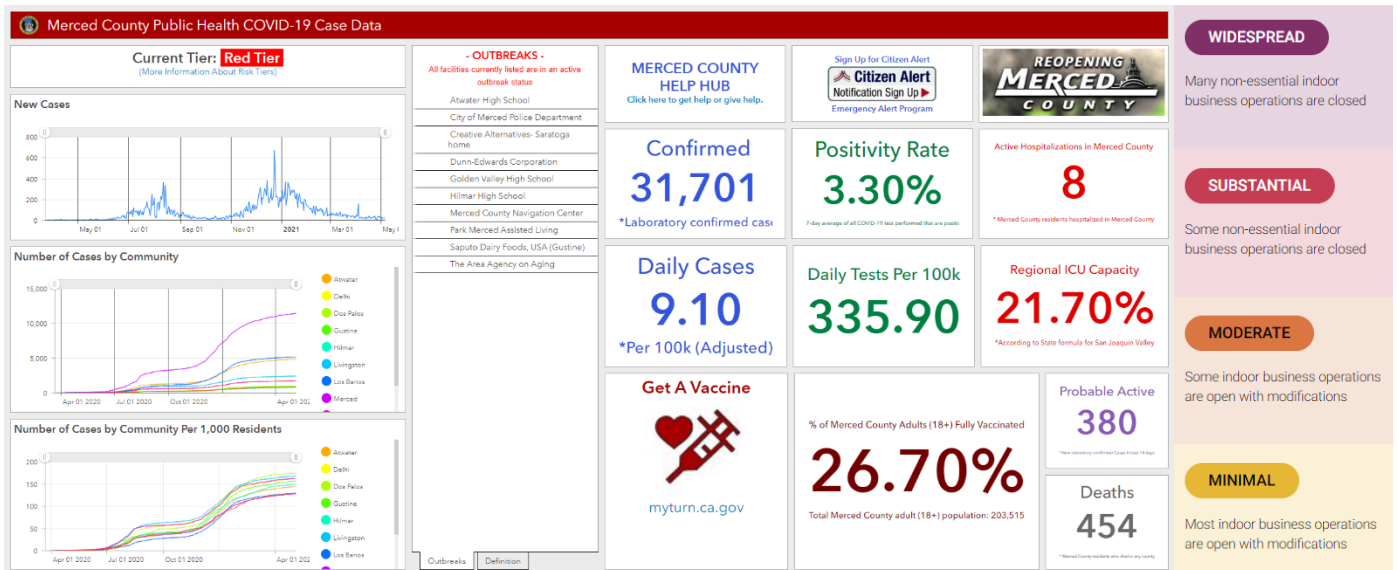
Merced County Public Health COVID-19 Case Data

Current Tier: Red Tier
(More Information About Risk Tiers)

New Cases

800
600
400
200
0
May 01 Jul 01 Sep 01 Nov 01 2021 Mar 01 May 0

Number of Cases by Community

15,000
10,000
5,000
0
Apr 01 2020 Jul 01 2020 Oct 01 2020 Apr 01 20

Atwater
Delhi
Dos Palos
Gustine
Hilmar
Livingston
Los Banos
Merced

Number of Cases by Community Per 1,000 Residents

200
150
100
50
0
Apr 01 2020 Jul 01 2020 Oct 01 2020 Apr 01 20

Atwater
Delhi
Dos Palos
Gustine
Hilmar
Livingston
Los Banos

- OUTBREAKS -
All facilities currently listed are in an active outbreak status

Atwater High School
City of Merced Police Department
Creative Alternatives- Saratoga home
Dunn-Edwards Corporation
Golden Valley High School
Hilmar High School
Merced County Navigation Center
Park Merced Assisted Living
Saputo Dairy Foods, USA (Gustine)
The Area Agency on Aging

Outbreaks Definition

MERCED COUNTY HELP HUB
Click here to get help or give help.

Sign Up for Citizen Alert
Citizen Alert
Notification Sign Up
Emergency Alert Program

REOPENING MERCED COUNTY

Confirmed
31,701
*Laboratory confirmed case

Positivity Rate
3.30%
7-day average of all COVID-19 test performed that are positi

Active Hospitalizations in Merced County
8
* Merced County residents hospitalized in Merced County

Daily Cases
9.10
*Per 100k (Adjusted)

Daily Tests Per 100k
335.90

Regional ICU Capacity
21.70%
*According to State formula for San Joaquin Valley

Get A Vaccine
myturn.ca.gov

% of Merced County Adults (18+) Fully Vaccinated
26.70%
Total Merced County adult (18+) population: 203,515

Probable Active
380
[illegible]

Deaths
454
* Merced County residents who died in my county

WIDESPREAD
Many non-essential indoor business operations are closed

SUBSTANTIAL
Some non-essential indoor business operations are closed

MODERATE
Some indoor business operations are open with modifications

MINIMAL
Most indoor business operations are open with modifications